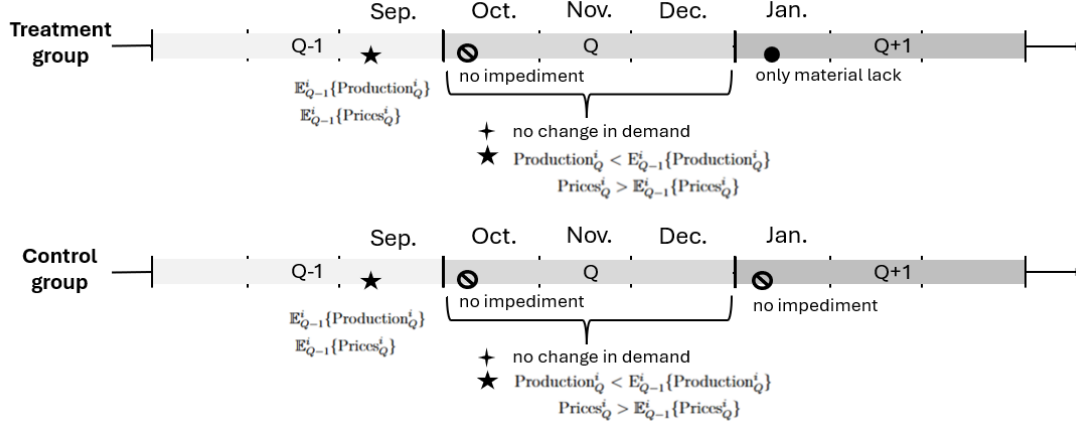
Treatment group

Q-1 Sep. Oct. Nov. Dec. Q Jan. Q+1

no impediment

only material lack

$\mathbb{E}^i_{Q-1}\{\text{Production}^i_Q\}$
$\mathbb{E}^i_{Q-1}\{\text{Prices}^i_Q\}$

no change in demand
$\text{Production}^i_Q < \mathbb{E}^i_{Q-1}\{\text{Production}^i_Q\}$
$\text{Prices}^i_Q > \mathbb{E}^i_{Q-1}\{\text{Prices}^i_Q\}$

Control group

Q-1 Sep. Oct. Nov. Dec. Q Jan. Q+1

no impediment

no impediment

$\mathbb{E}^i_{Q-1}\{\text{Production}^i_Q\}$
$\mathbb{E}^i_{Q-1}\{\text{Prices}^i_Q\}$

no change in demand
$\text{Production}^i_Q < \mathbb{E}^i_{Q-1}\{\text{Production}^i_Q\}$
$\text{Prices}^i_Q > \mathbb{E}^i_{Q-1}\{\text{Prices}^i_Q\}$